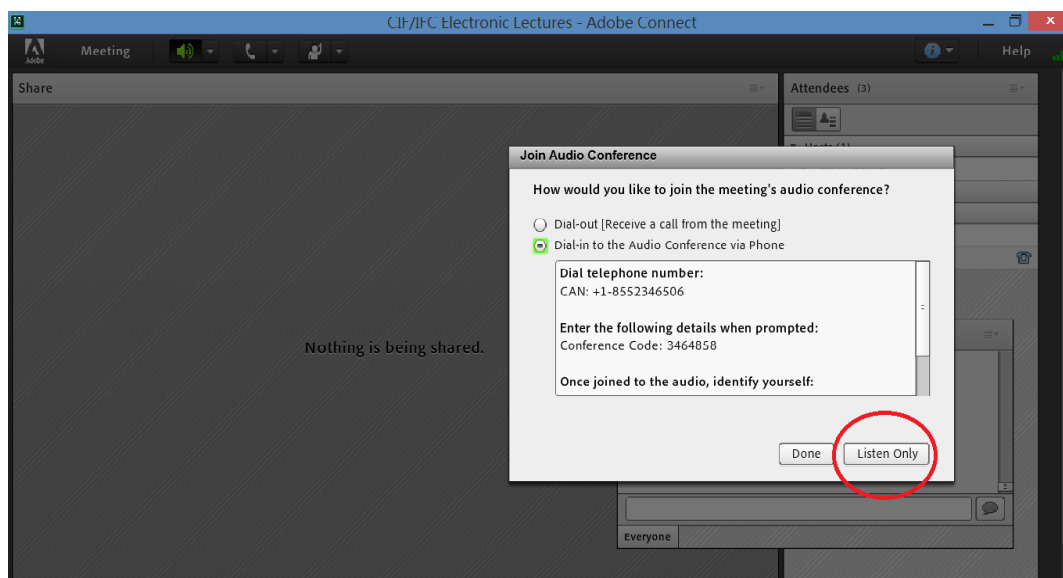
CIF/IFC Electronic Lectures - Adobe Connect

Adobe
Meeting
Help

Share

Attendees (3)

Join Audio Conference

How would you like to join the meeting's audio conference?

Dial-out [Receive a call from the meeting]
Dial-in to the Audio Conference via Phone

Dial telephone number:
CAN: +1-8552346506

Enter the following details when prompted:
Conference Code: 3464858

Once joined to the audio, identify yourself:

Done
Listen Only

Nothing is being shared.

Everyone